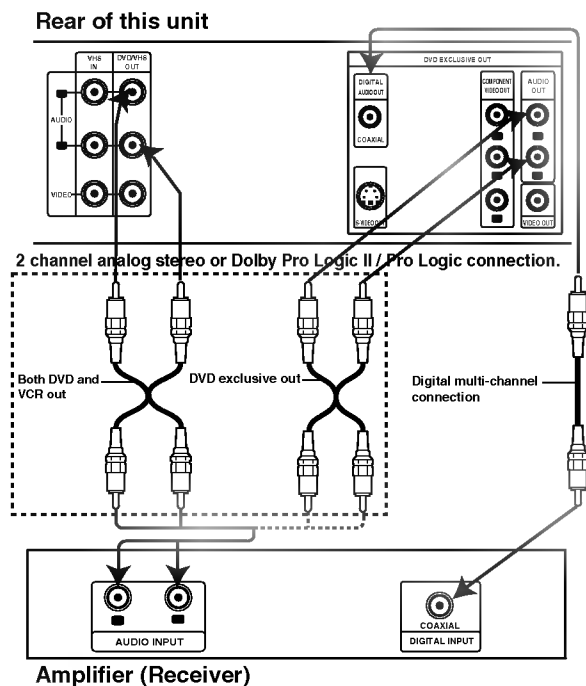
Rear of this unit

VHS IN

DVD/VHS OUT

AUDIO

VIDEO

DVD EXCLUSIVE OUT

DIGITAL AUDIO OUT

COAXIAL

S-VIDEO OUT

COMPONENT VIDEO OUT

AUDIO OUT

VIDEO OUT

2 channel analog stereo or Dolby Pro Logic II / Pro Logic connection.

Both DVD and VCR out

DVD exclusive out

Digital multi-channel connection

AUDIO INPUT

COAXIAL

DIGITAL INPUT

Amplifier (Receiver)